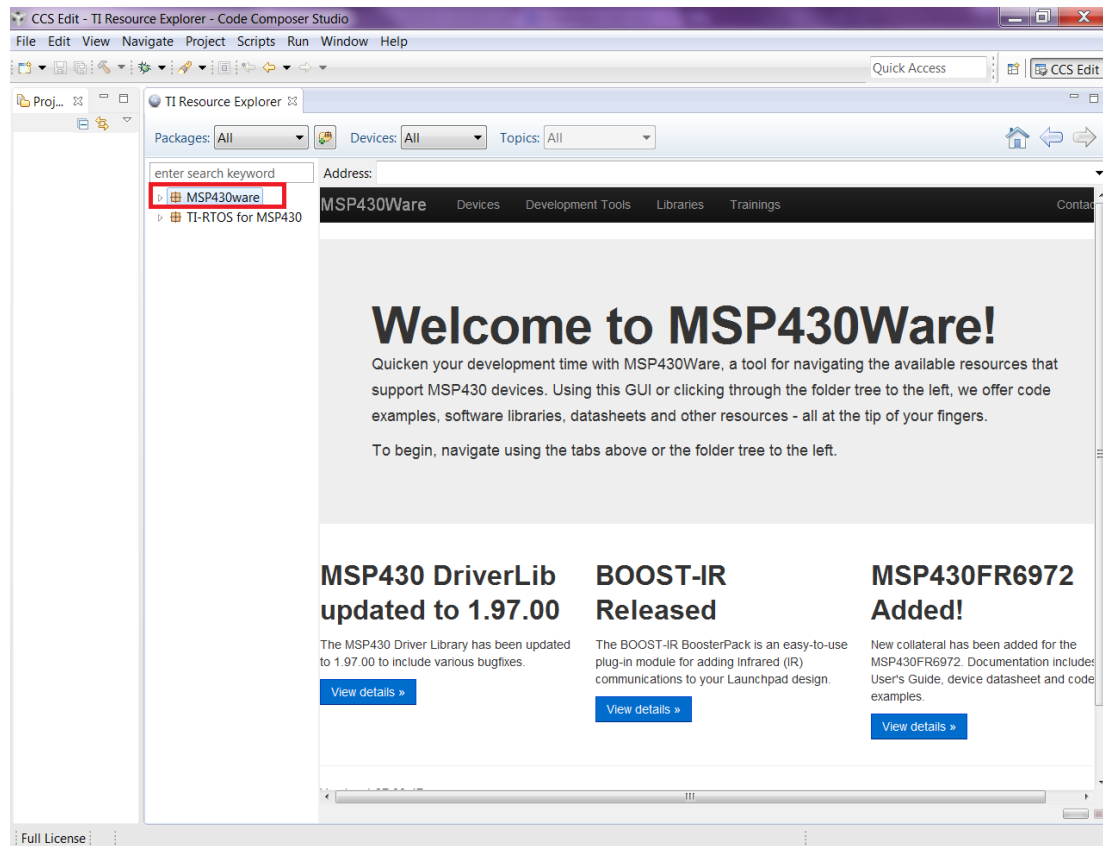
CCS Edit - TI Resource Explorer - Code Composer Studio

File Edit View Navigate Project Scripts Run Window Help

Quick Access

CCS Edit

Proj...

TI Resource Explorer

Packages: All

Devices: All

Topics: All

enter search keyword

Address:

MSP430ware

TI-RTOS for MSP430

MSP430Ware Devices Development Tools Libraries Trainings Contac

Welcome to MSP430Ware!

Quicken your development time with MSP430Ware, a tool for navigating the available resources that support MSP430 devices. Using this GUI or clicking through the folder tree to the left, we offer code examples, software libraries, datasheets and other resources - all at the tip of your fingers.

To begin, navigate using the tabs above or the folder tree to the left.

MSP430 DriverLib updated to 1.97.00

The MSP430 Driver Library has been updated to 1.97.00 to include various bugfixes.

View details »

BOOST-IR Released

The BOOST-IR BoosterPack is an easy-to-use plug-in module for adding infrared (IR) communications to your Launchpad design.

View details »

MSP430FR6972 Added!

New collateral has been added for the MSP430FR6972. Documentation includes User's Guide, device datasheet and code examples.

View details »

Full License